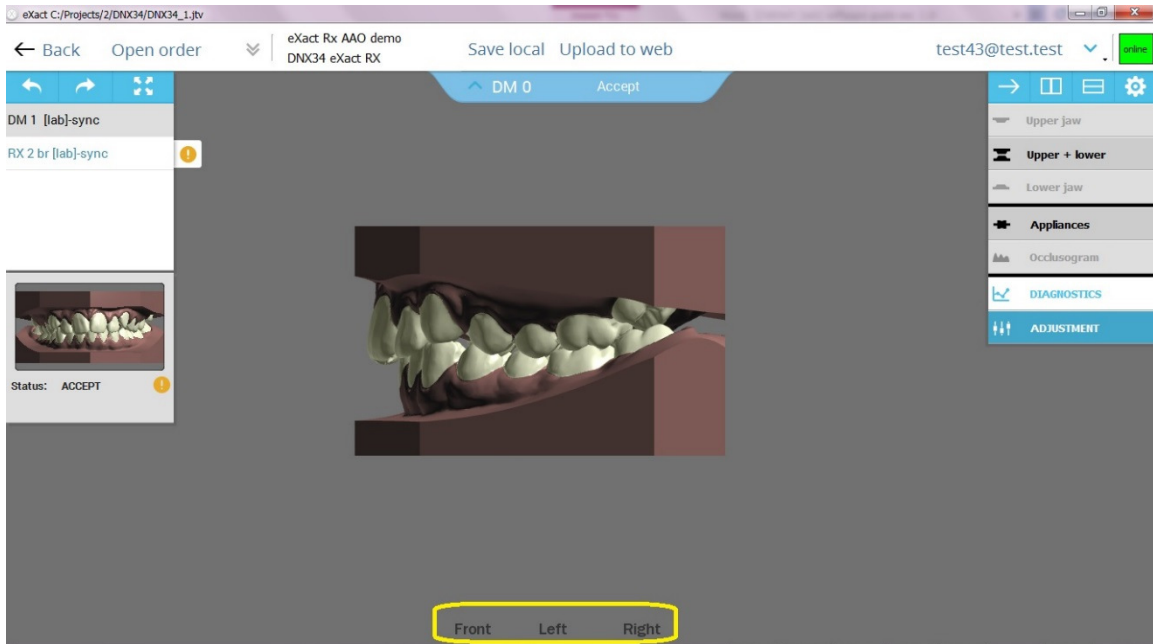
eXact C:/Projects/2/DNX34/DNX34_1.jtv

← Back Open order

eXact Rx AAO demo
DNX34 eXact RX

Save local Upload to web

test43@test.test

online

DM 0 Accept

DM 1 [lab]-sync

RX 2 br [lab]-sync

Status: ACCEPT

Upper jaw

Upper + lower

Lower jaw

Appliances

Occlusogram

DIAGNOSTICS

ADJUSTMENT

Front Left Right